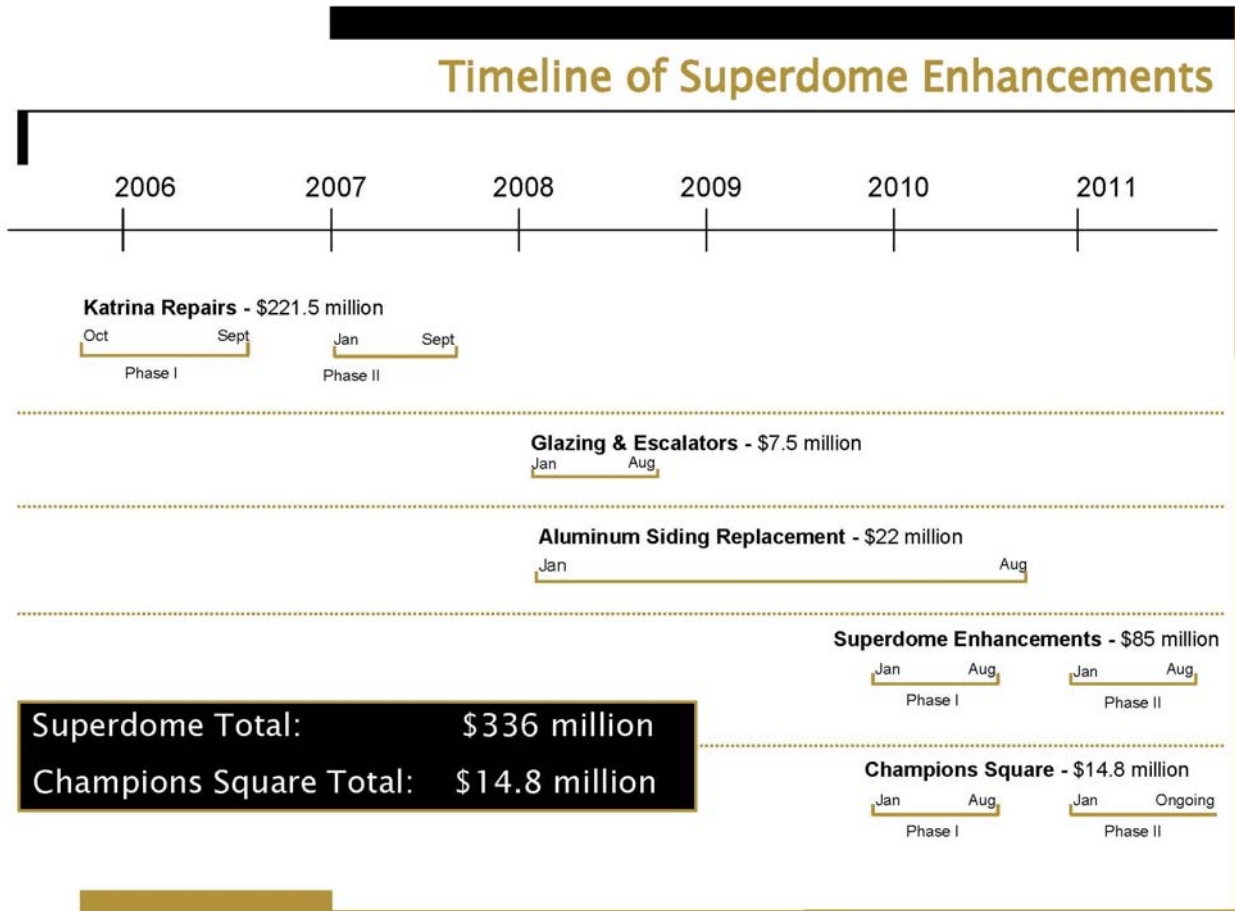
Timeline of Superdome Enhancements

2006 2007 2008 2009 2010 2011

Katrina Repairs - $221.5 million
Oct Sept
Phase I
Jan Sept
Phase II

Glazing & Escalators - $7.5 million
Jan Aug

Aluminum Siding Replacement - $22 million
Jan Aug

Superdome Enhancements - $85 million
Jan Aug
Phase I
Jan Aug
Phase II

Superdome Total: $336 million
Champions Square Total: $14.8 million

Champions Square - $14.8 million
Jan Aug
Phase I
Jan Ongoing
Phase II